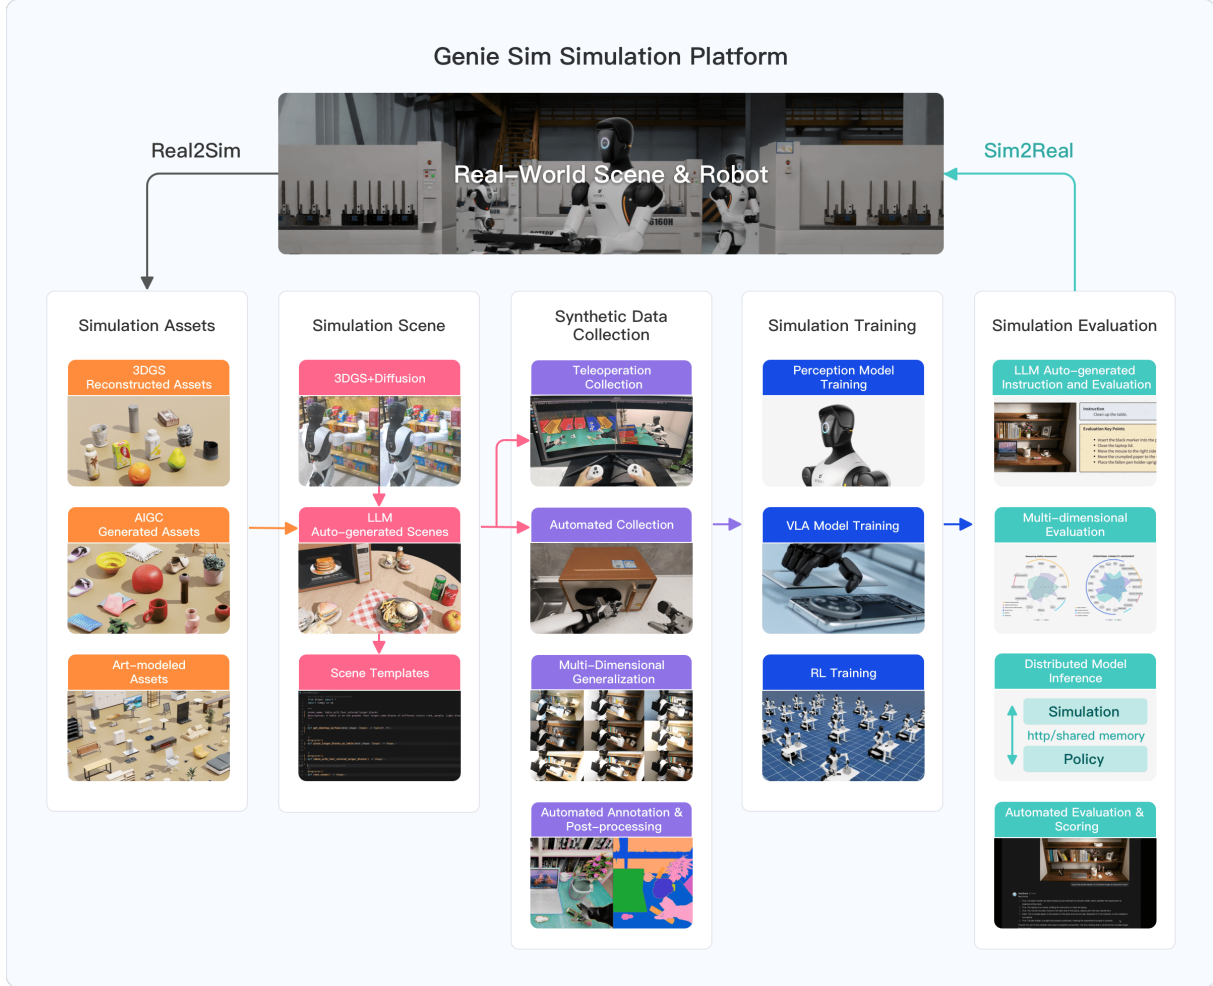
Genie Sim Simulation Platform

Real2Sim

Real-World Scene & Robot

Sim2Real

Simulation Assets

3DGS Reconstructed Assets

AIGC Generated Assets

Art-modeled Assets

Simulation Scene

3DGS+Diffusion

LLM Auto-generated Scenes

Scene Templates

Synthetic Data Collection

Teleoperation Collection

Automated Collection

Multi-Dimensional Generalization

Automated Annotation & Post-processing

Simulation Training

Perception Model Training

VLA Model Training

RL Training

Simulation Evaluation

LLM Auto-generated Instruction and Evaluation

Instruction
Clean up the table.

Evaluation Key Points

Multi-dimensional Evaluation

Distributed Model Inference

Simulation

http/shared memory

Policy

Automated Evaluation & Scoring